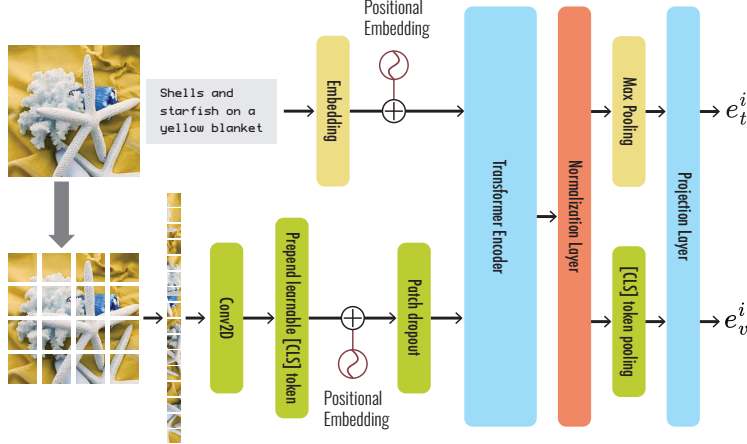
Positional Embedding

Shells and starfish on a yellow blanket

Embedding

Transformer Encoder

Normalization Layer

Max Pooling

Projection Layer

$e_t^i$

Conv2D

Prepend learnable [CLS] token

Patch dropout

Positional Embedding

[CLS] token pooling

$e_v^i$